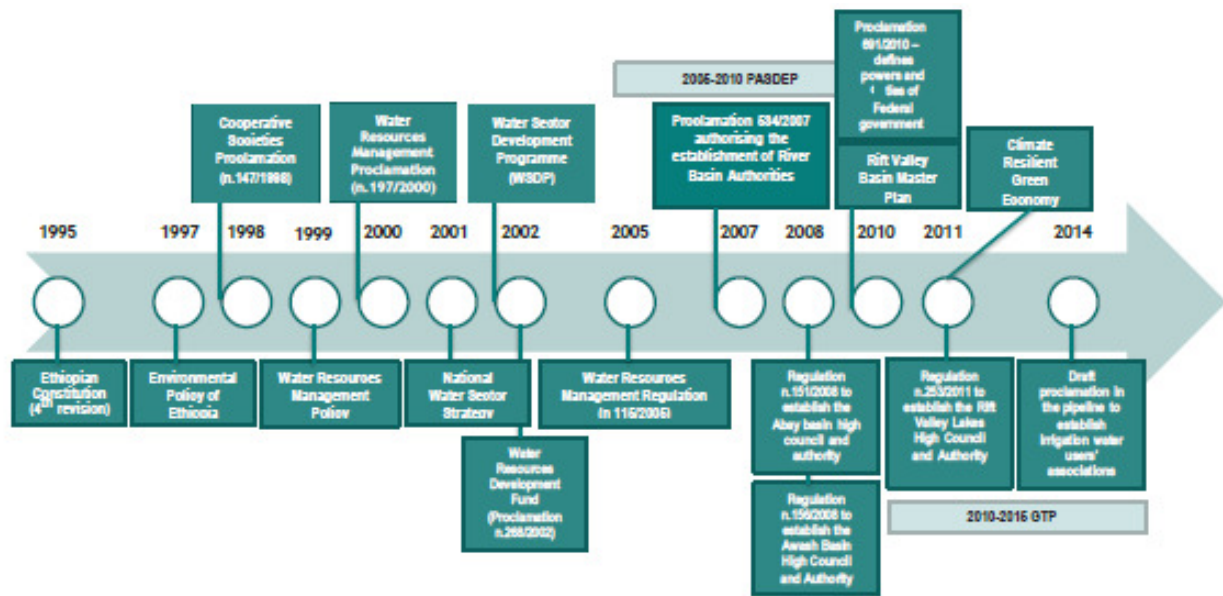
Proclamation 691/2010 – defines powers and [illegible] ties of Federal government

2005-2010 PASDEP

Cooperative Societies Proclamation (n.147/1998)

Water Resources Management Proclamation (n. 197/2000)

Water Sector Development Programme (WSDP)

Proclamation 534/2007 authorising the establishment of River Basin Authorities

Rift Valley Basin Master Plan

Climate Resilient Green Economy

1995 1997 1998 1999 2000 2001 2002 2005 2007 2008 2010 2011 2014

Ethiopian Constitution ($4^{th}$ revision)

Environmental Policy of Ethiopia

Water Resources Management Policy

National Water Sector Strategy

Water Resources Management Regulation (n 115/2005)

Regulation n.151/2008 to establish the Abay basin high council and authority

Regulation n.253/2011 to establish the Rift Valley Lakes High Council and Authority

Draft proclamation in the pipeline to establish irrigation water users' associations

Water Resources Development Fund (Proclamation n.268/2002)

Regulation n.156/2008 to establish the Awash Basin High Council and Authority

2010-2015 GTP